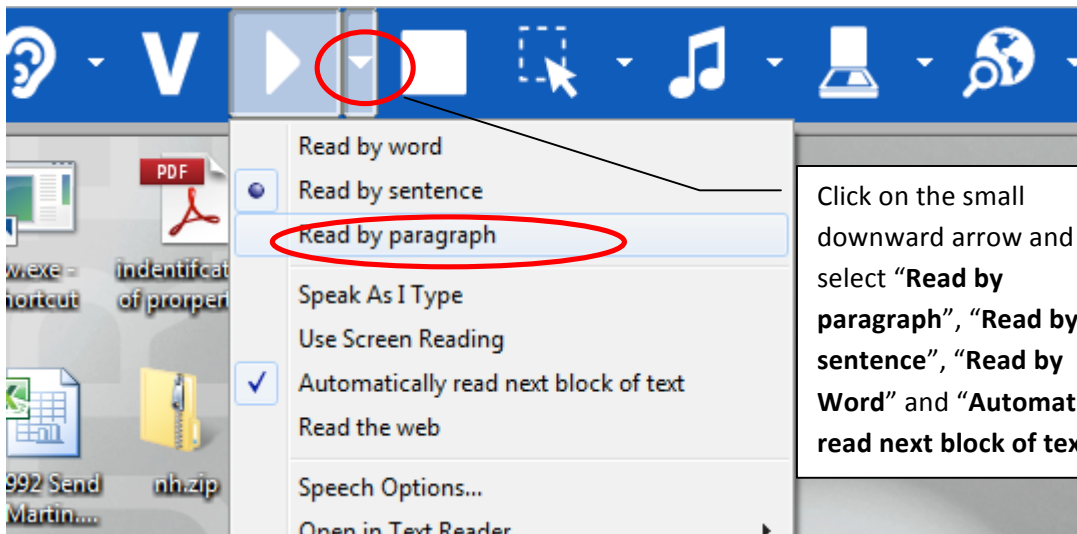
V

PDF

w.exe - hortcut

indentifcat of prorpert

992 Send Martin....

nh.zip

Read by word
Read by sentence
Read by paragraph
Speak As I Type
Use Screen Reading
Automatically read next block of text
Read the web
Speech Options...
Open in Text Reader

Click on the small downward arrow and select "**Read by paragraph**", "**Read by sentence**", "**Read by Word**" and "**Automat read next block of tex**